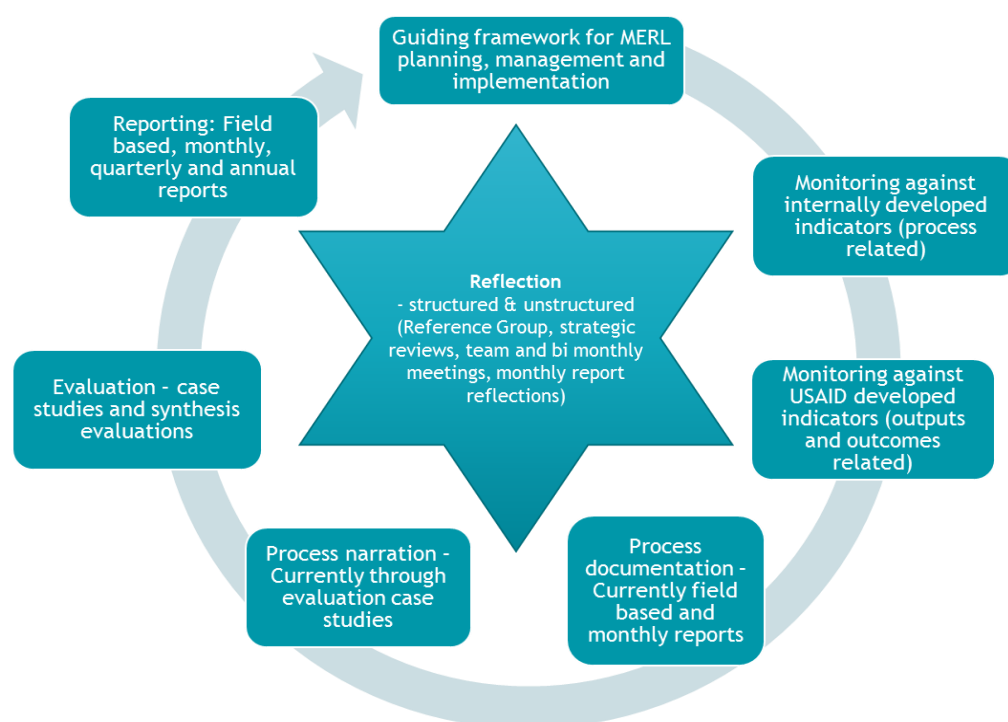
Guiding framework for MERL planning, management and implementation

Monitoring against internally developed indicators (process related)

Monitoring against USAID developed indicators (outputs and outcomes related)

Process documentation - Currently field based and monthly reports

Process narration - Currently through evaluation case studies

Evaluation - case studies and synthesis evaluations

Reporting: Field based, monthly, quarterly and annual reports

Reflection
- structured & unstructured (Reference Group, strategic reviews, team and bi monthly meetings, monthly report reflections)